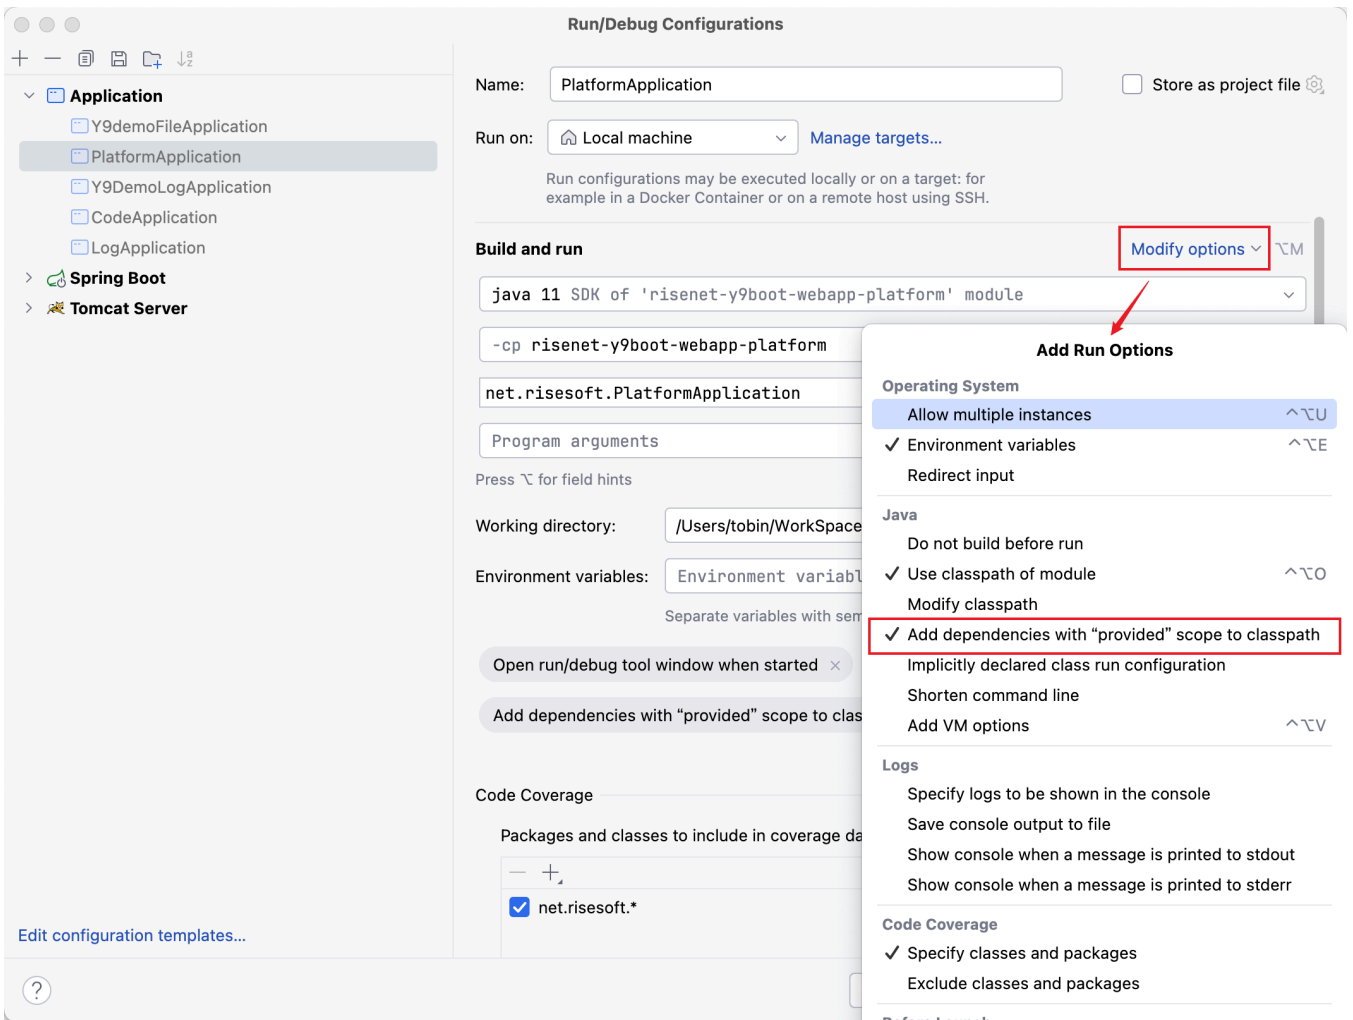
Run/Debug Configurations

Application
Y9demoFileApplication
PlatformApplication
Y9DemoLogApplication
CodeApplication
LogApplication
Spring Boot
Tomcat Server

Edit configuration templates...

Name: PlatformApplication
Store as project file

Run on: Local machine
Manage targets...

Run configurations may be executed locally or on a target: for example in a Docker Container or on a remote host using SSH.

Build and run
Modify options ⌥M

java 11 SDK of 'risenet-y9boot-webapp-platform' module

-cp risenet-y9boot-webapp-platform

net.risesoft.PlatformApplication

Program arguments

Press ⌥ for field hints

Working directory: /Users/tobin/WorkSpace

Environment variables: Environment variabl

Separate variables with sem

Open run/debug tool window when started ×

Add dependencies with “provided” scope to clas

Code Coverage

Packages and classes to include in coverage da

net.risesoft.*

Add Run Options
Operating System
Allow multiple instances ^⌥U
✓ Environment variables ^⌥E
Redirect input
Java
Do not build before run
✓ Use classpath of module ^⌥O
Modify classpath
✓ Add dependencies with “provided” scope to classpath
Implicitly declared class run configuration
Shorten command line
Add VM options ^⌥V
Logs
Specify logs to be shown in the console
Save console output to file
Show console when a message is printed to stdout
Show console when a message is printed to stderr
Code Coverage
✓ Specify classes and packages
Exclude classes and packages
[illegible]